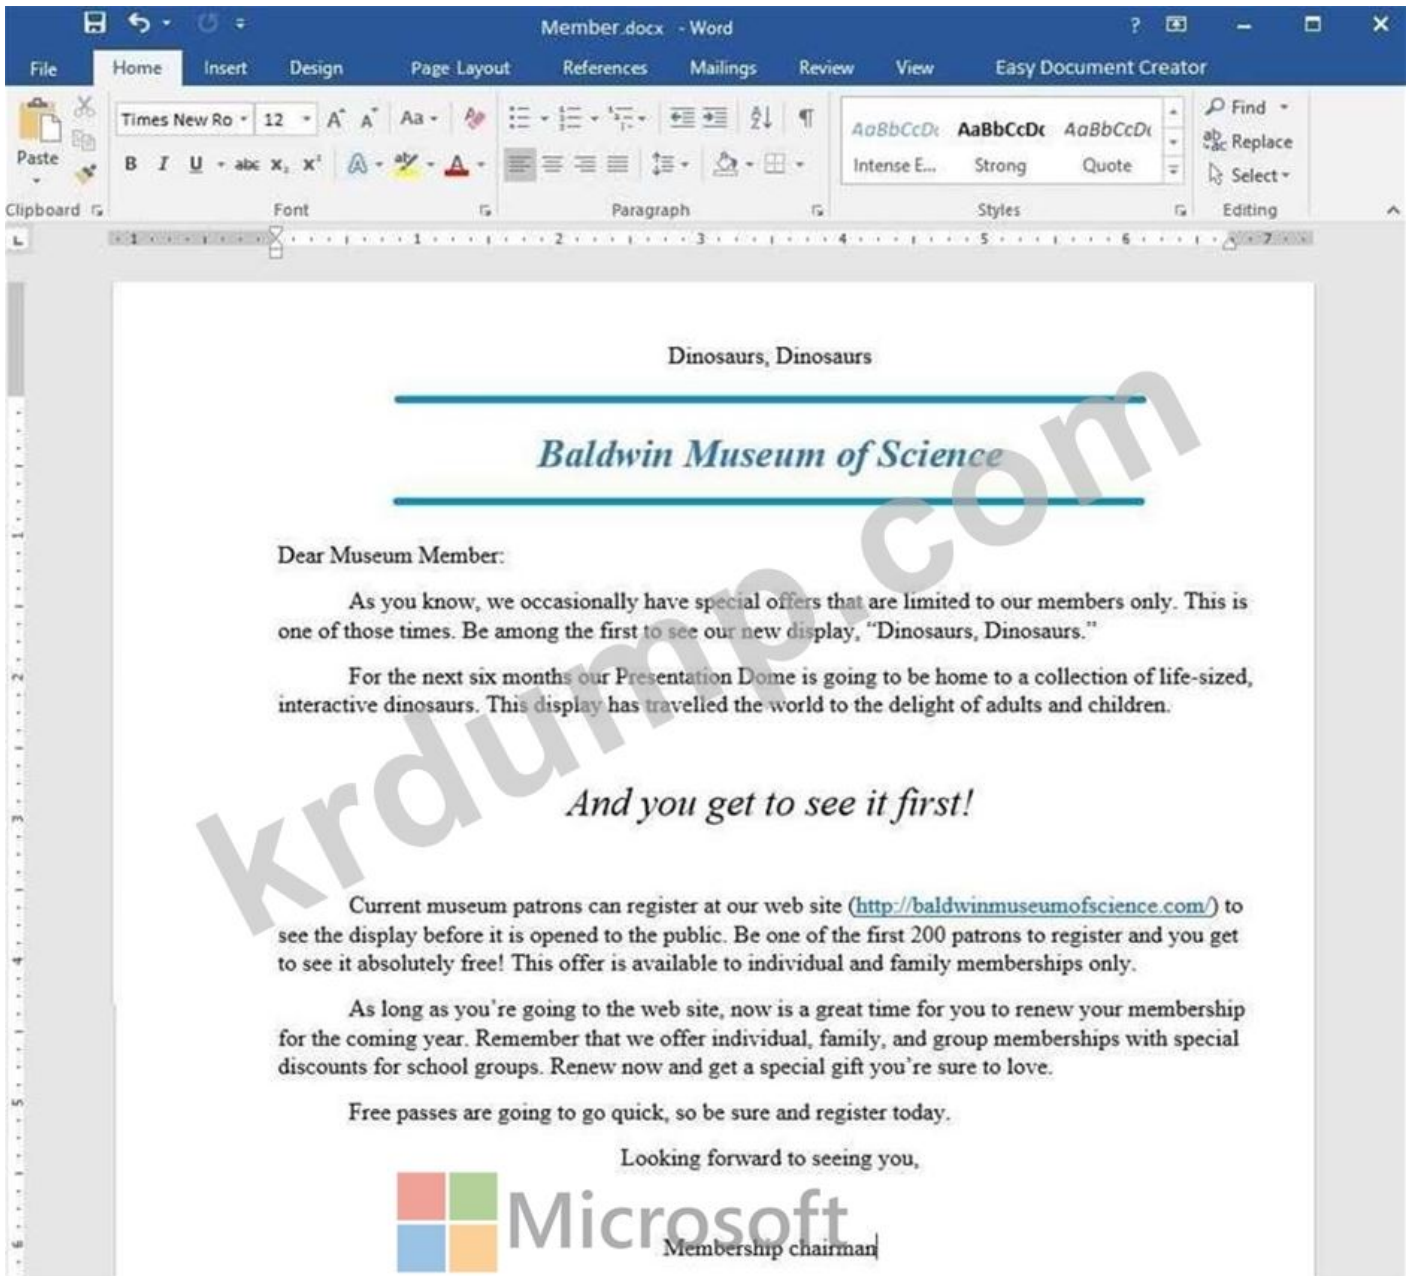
Member.docx - Word

File Home Insert Design Page Layout References Mailings Review View Easy Document Creator

Paste
Clipboard
Times New Ro 12
B I U abc $x_2$ $x^2$
Font
Paragraph
AaBbCcDc AaBbCcDc AaBbCcDc
Intense E... Strong Quote
Styles
Find
Replace
Select
Editing

Dinosaurs, Dinosaurs

Baldwin Museum of Science

Dear Museum Member:

As you know, we occasionally have special offers that are limited to our members only. This is one of those times. Be among the first to see our new display, "Dinosaurs, Dinosaurs."

For the next six months our Presentation Dome is going to be home to a collection of life-sized, interactive dinosaurs. This display has travelled the world to the delight of adults and children.

And you get to see it first!

Current museum patrons can register at our web site (http://baldwinmuseumofscience.com/) to see the display before it is opened to the public. Be one of the first 200 patrons to register and you get to see it absolutely free! This offer is available to individual and family memberships only.

As long as you're going to the web site, now is a great time for you to renew your membership for the coming year. Remember that we offer individual, family, and group memberships with special discounts for school groups. Renew now and get a special gift you're sure to love.

Free passes are going to go quick, so be sure and register today.

Looking forward to seeing you,

Microsoft

Membership chairman

krdump.com